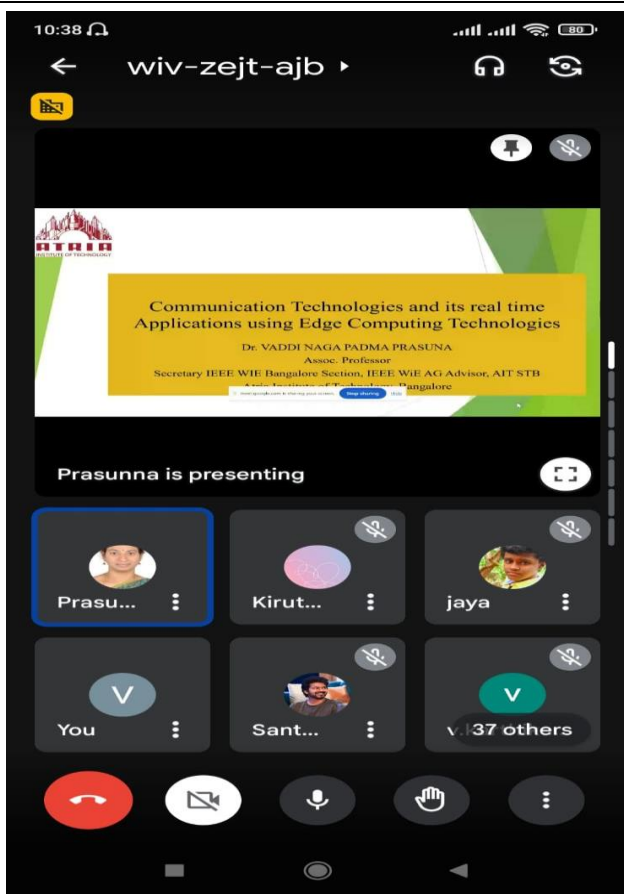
10:38

80

wiv-zejt-ajb ▸

ATRIA
INSTITUTE OF TECHNOLOGY

Communication Technologies and its real time Applications using Edge Computing Technologies

Dr. VADDI NAGA PADMA PRASUNA
Assoc. Professor
Secretary IEEE WIE Bangalore Section, IEEE WiE AG Advisor, AIT STB
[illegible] Institute of Technology, Bangalore

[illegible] Stop sharing Hide

Prasunna is presenting

Prasu...

Kirut...

jaya

V
You

Sant...

V
v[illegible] 37 others